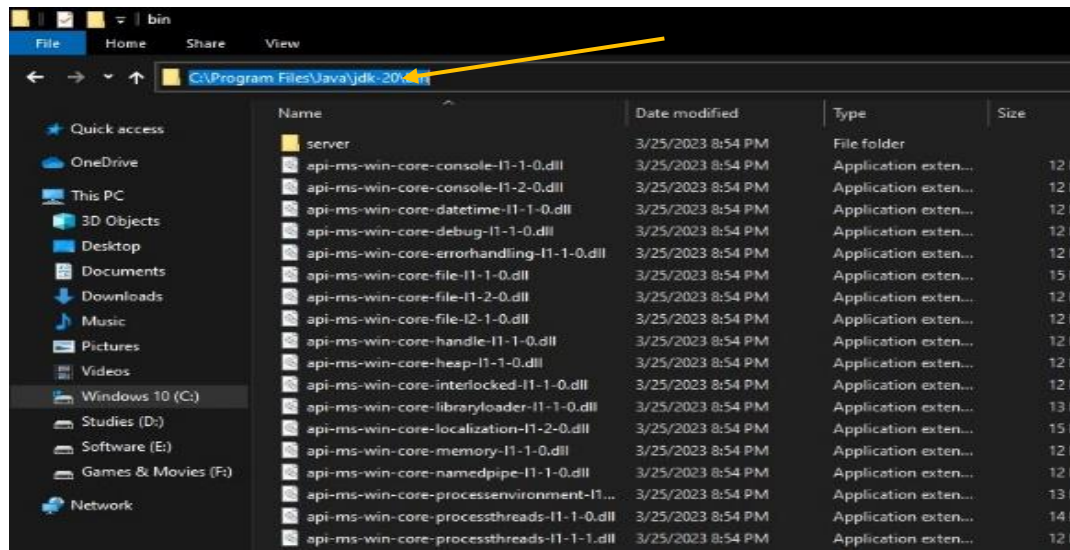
bin

File Home Share View

C:\Program Files\Java\jdk-20\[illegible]

Quick access
OneDrive
This PC
3D Objects
Desktop
Documents
Downloads
Music
Pictures
Videos
Windows 10 (C:)
Studies (D:)
Software (E:)
Games & Movies (F:)
Network

| Name | Date modified | Type | Size |
|---|---|---|---|
| server | 3/25/2023 8:54 PM | File folder | |
| api-ms-win-core-console-l1-1-0.dll | 3/25/2023 8:54 PM | Application exten... | 12 |
| api-ms-win-core-console-l1-2-0.dll | 3/25/2023 8:54 PM | Application exten... | 12 |
| api-ms-win-core-datetime-l1-1-0.dll | 3/25/2023 8:54 PM | Application exten... | 12 |
| api-ms-win-core-debug-l1-1-0.dll | 3/25/2023 8:54 PM | Application exten... | 12 |
| api-ms-win-core-errorhandling-l1-1-0.dll | 3/25/2023 8:54 PM | Application exten... | 12 |
| api-ms-win-core-file-l1-1-0.dll | 3/25/2023 8:54 PM | Application exten... | 15 |
| api-ms-win-core-file-l1-2-0.dll | 3/25/2023 8:54 PM | Application exten... | 12 |
| api-ms-win-core-file-l2-1-0.dll | 3/25/2023 8:54 PM | Application exten... | 12 |
| api-ms-win-core-handle-l1-1-0.dll | 3/25/2023 8:54 PM | Application exten... | 12 |
| api-ms-win-core-heap-l1-1-0.dll | 3/25/2023 8:54 PM | Application exten... | 12 |
| api-ms-win-core-interlocked-l1-1-0.dll | 3/25/2023 8:54 PM | Application exten... | 12 |
| api-ms-win-core-libraryloader-l1-1-0.dll | 3/25/2023 8:54 PM | Application exten... | 13 |
| api-ms-win-core-localization-l1-2-0.dll | 3/25/2023 8:54 PM | Application exten... | 15 |
| api-ms-win-core-memory-l1-1-0.dll | 3/25/2023 8:54 PM | Application exten... | 12 |
| api-ms-win-core-namedpipe-l1-1-0.dll | 3/25/2023 8:54 PM | Application exten... | 12 |
| api-ms-win-core-processenvironment-l1... | 3/25/2023 8:54 PM | Application exten... | 13 |
| api-ms-win-core-processthreads-l1-1-0.dll | 3/25/2023 8:54 PM | Application exten... | 14 |
| api-ms-win-core-processthreads-l1-1-1.dll | 3/25/2023 8:54 PM | Application exten... | 12 |